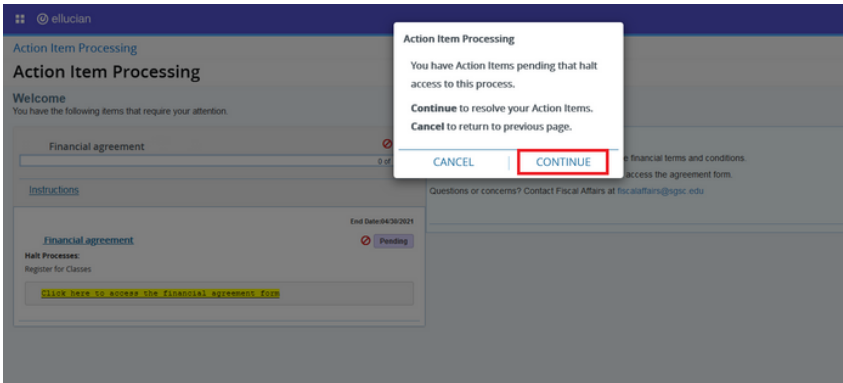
ellucian

Action Item Processing

Action Item Processing

Welcome
You have the following items that require your attention.

Financial agreement

0 of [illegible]

Instructions

End Date:04/30/2021

Financial agreement

Pending

Halt Processes:
Register for Classes

Click here to access the financial agreement form

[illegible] financial terms and conditions.
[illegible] access the agreement form.
Questions or concerns? Contact Fiscal Affairs at fiscalaffairs@sgsc.edu

Action Item Processing

You have Action Items pending that halt access to this process.

**Continue** to resolve your Action Items.
**Cancel** to return to previous page.

CANCEL

CONTINUE